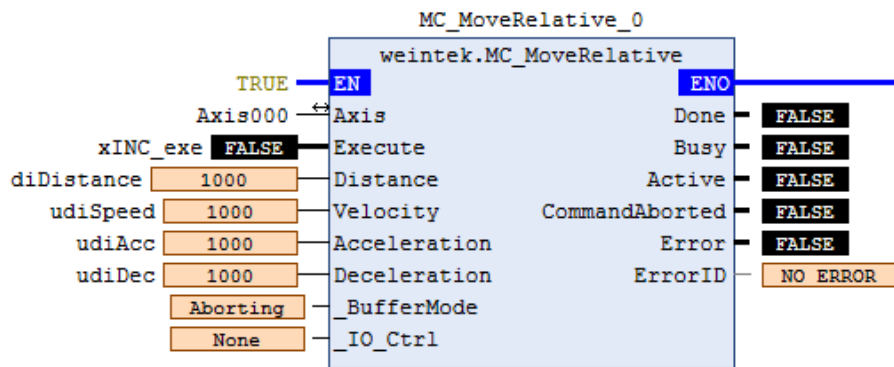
MC_MoveRelative_0

weintek.MC_MoveRelative

TRUE EN ENO

Axis000 Axis Done FALSE

xINC_exe FALSE Execute Busy FALSE

diDistance 1000 Distance Active FALSE

udiSpeed 1000 Velocity CommandAborted FALSE

udiAcc 1000 Acceleration Error FALSE

udiDec 1000 Deceleration ErrorID NO ERROR

Aborting _BufferMode

None _IO_Ctrl